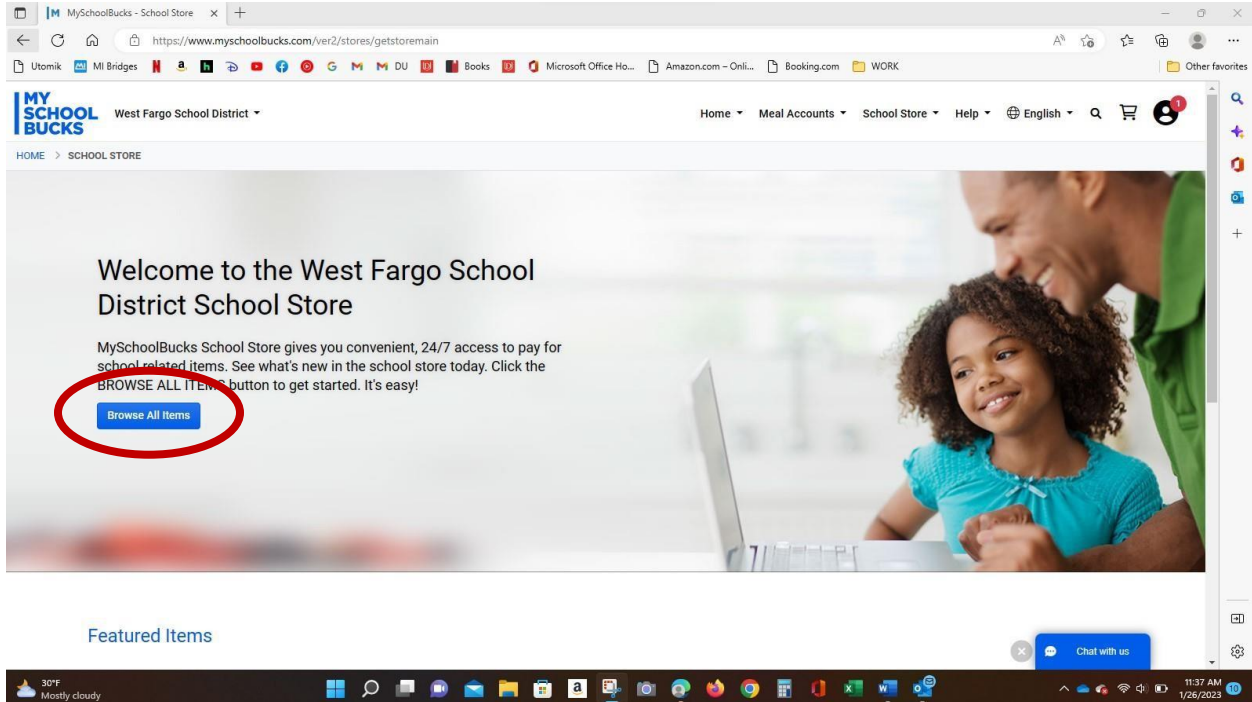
MySchoolBucks - School Store

https://www.myschoolbucks.com/ver2/stores/getstoremain

Utomik MI Bridges Books Microsoft Office Ho... Amazon.com – Onli... Booking.com WORK Other favorites

MY SCHOOL BUCKS West Fargo School District

Home Meal Accounts School Store Help English

1

HOME > SCHOOL STORE

Welcome to the West Fargo School District School Store

MySchoolBucks School Store gives you convenient, 24/7 access to pay for school related items. See what's new in the school store today. Click the BROWSE ALL ITEMS button to get started. It's easy!

Browse All Items

Featured Items

Chat with us

30°F Mostly cloudy

11:37 AM 1/26/2023

10